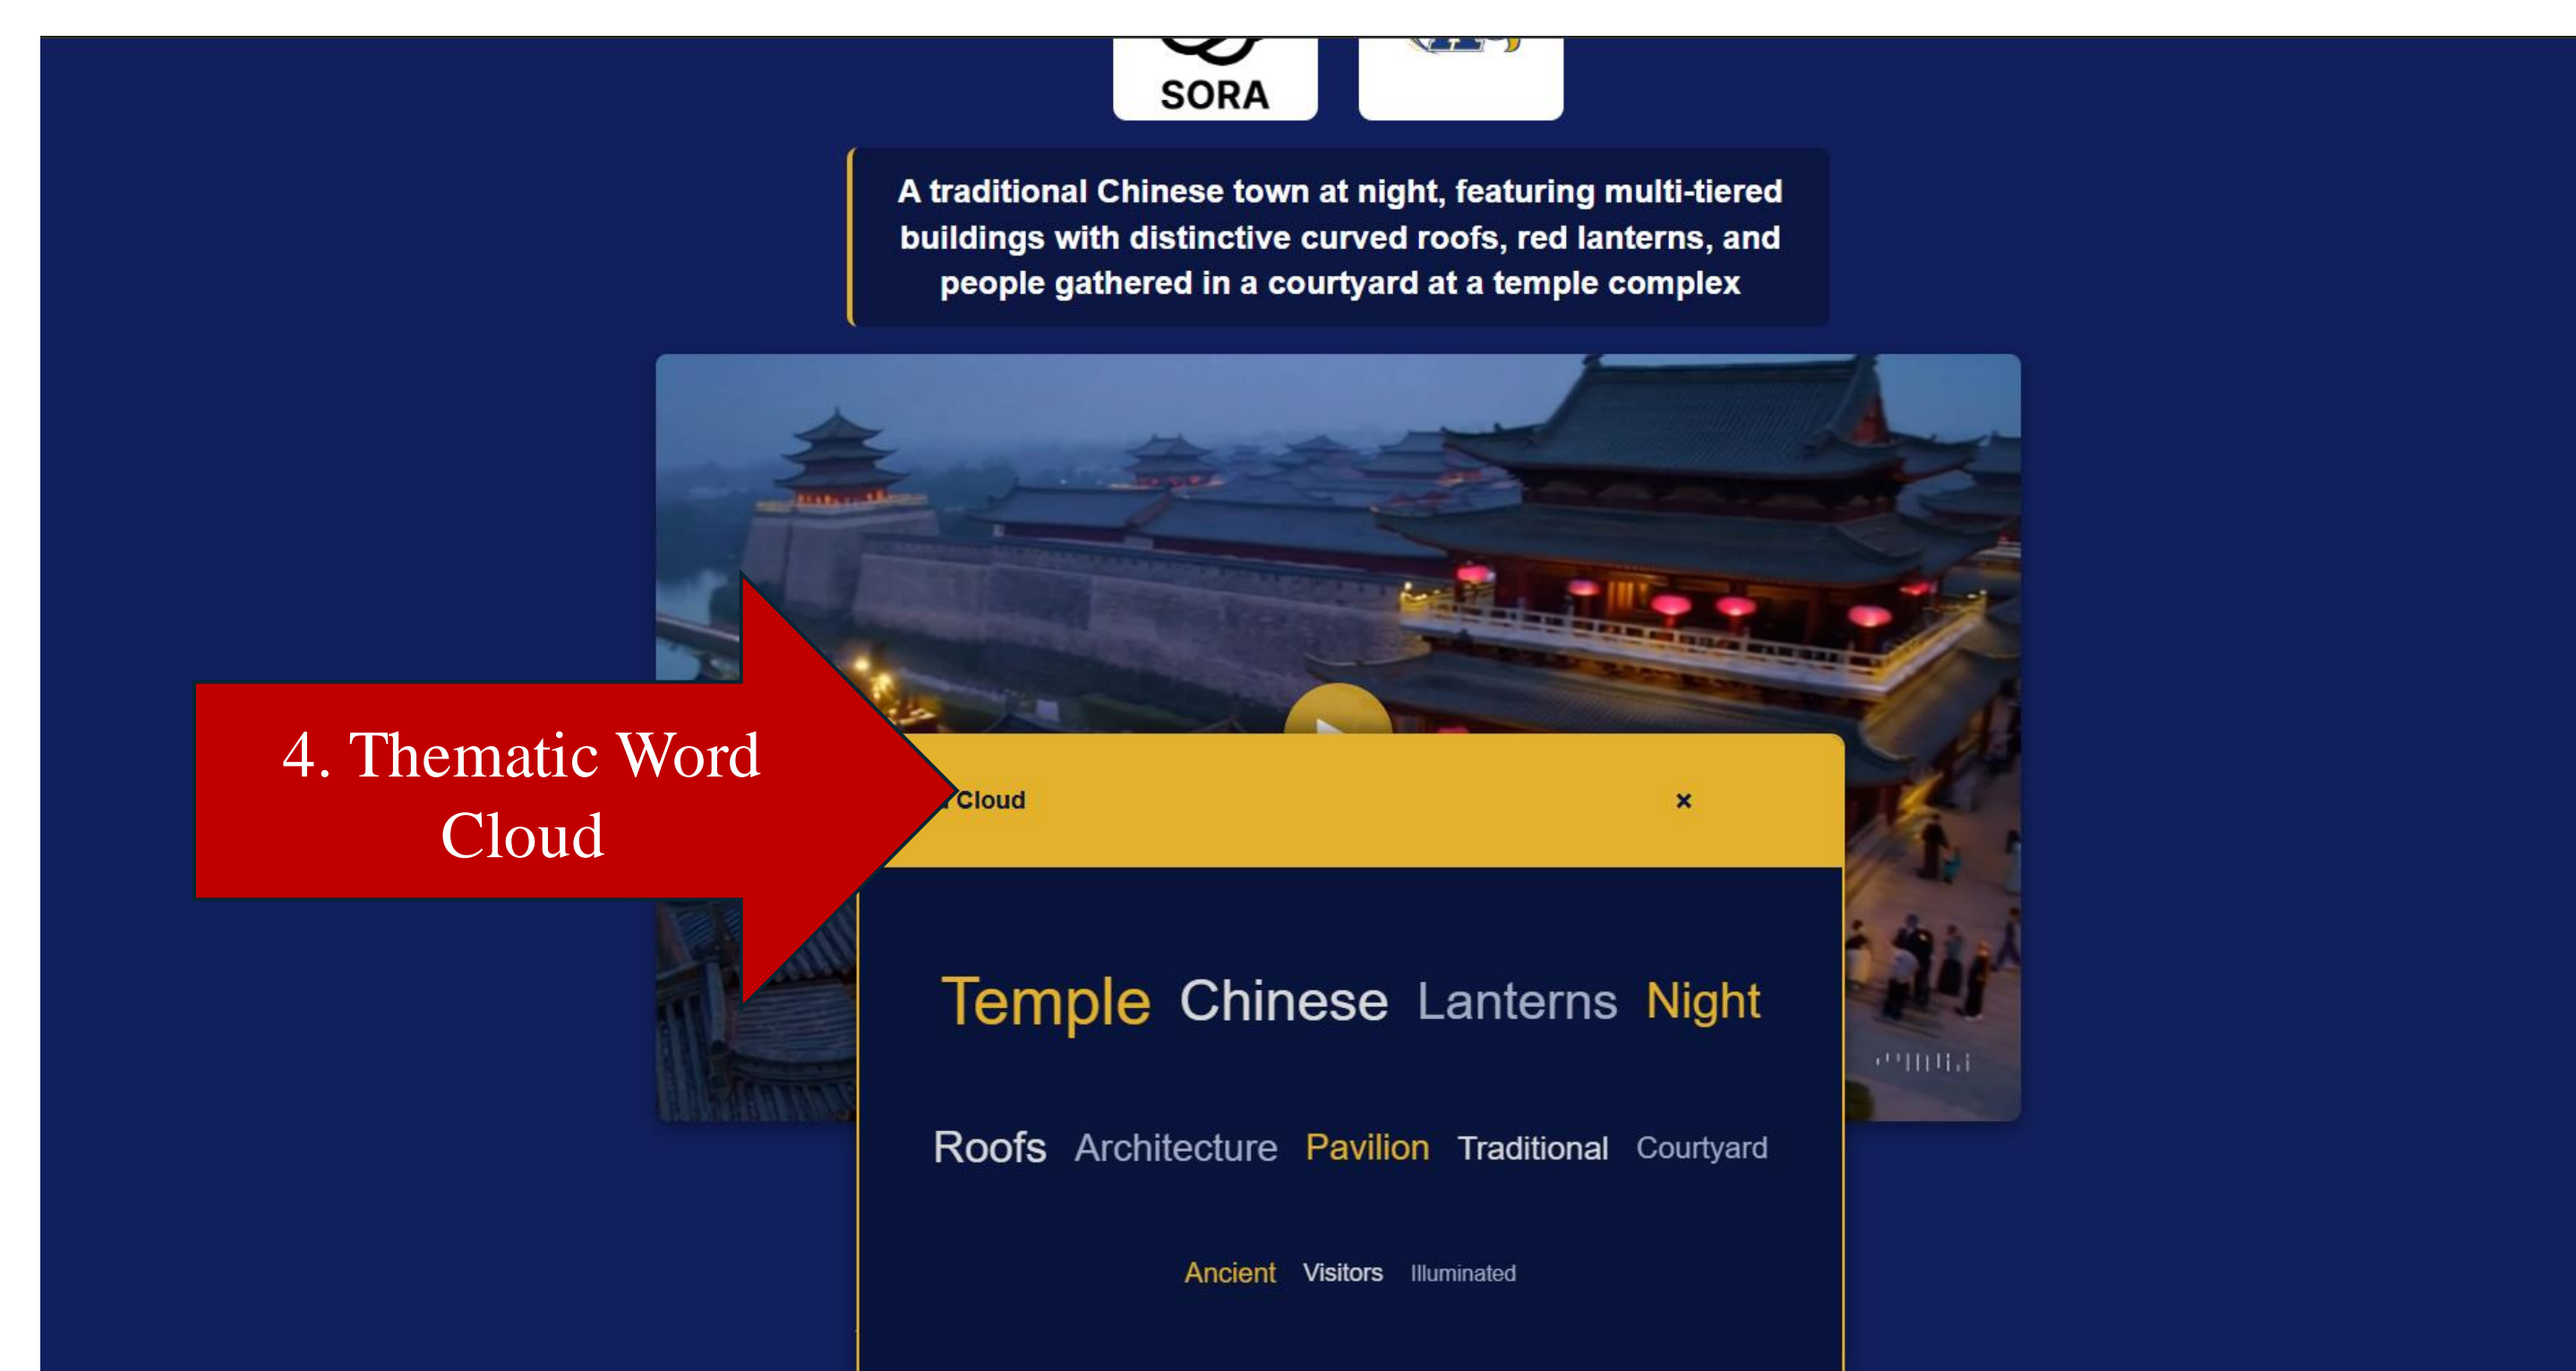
SORA

A traditional Chinese town at night, featuring multi-tiered buildings with distinctive curved roofs, red lanterns, and people gathered in a courtyard at a temple complex

4. Thematic Word Cloud

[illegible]Cloud ×

Temple Chinese Lanterns Night

Roofs Architecture Pavilion Traditional Courtyard

Ancient Visitors Illuminated